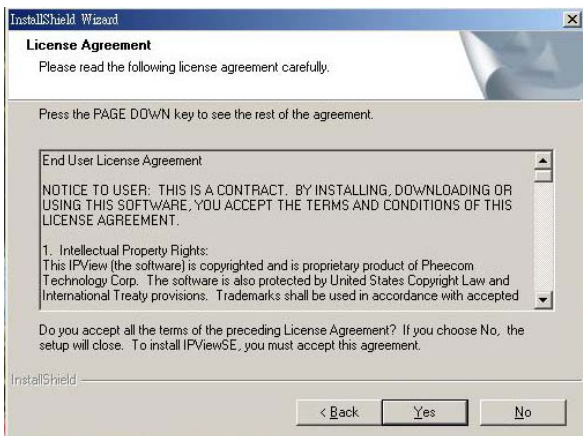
InstallShield Wizard

License Agreement

Please read the following license agreement carefully.

Press the PAGE DOWN key to see the rest of the agreement.

End User License Agreement

NOTICE TO USER: THIS IS A CONTRACT. BY INSTALLING, DOWNLOADING OR USING THIS SOFTWARE, YOU ACCEPT THE TERMS AND CONDITIONS OF THIS LICENSE AGREEMENT.

1. Intellectual Property Rights:
This IPView (the software) is copyrighted and is proprietary product of Pheecom Technology Corp. The software is also protected by United States Copyright Law and International Treaty provisions. Trademarks shall be used in accordance with accepted

Do you accept all the terms of the preceding License Agreement? If you choose No, the setup will close. To install IPViewSE, you must accept this agreement.

InstallShield

< Back | Yes | No